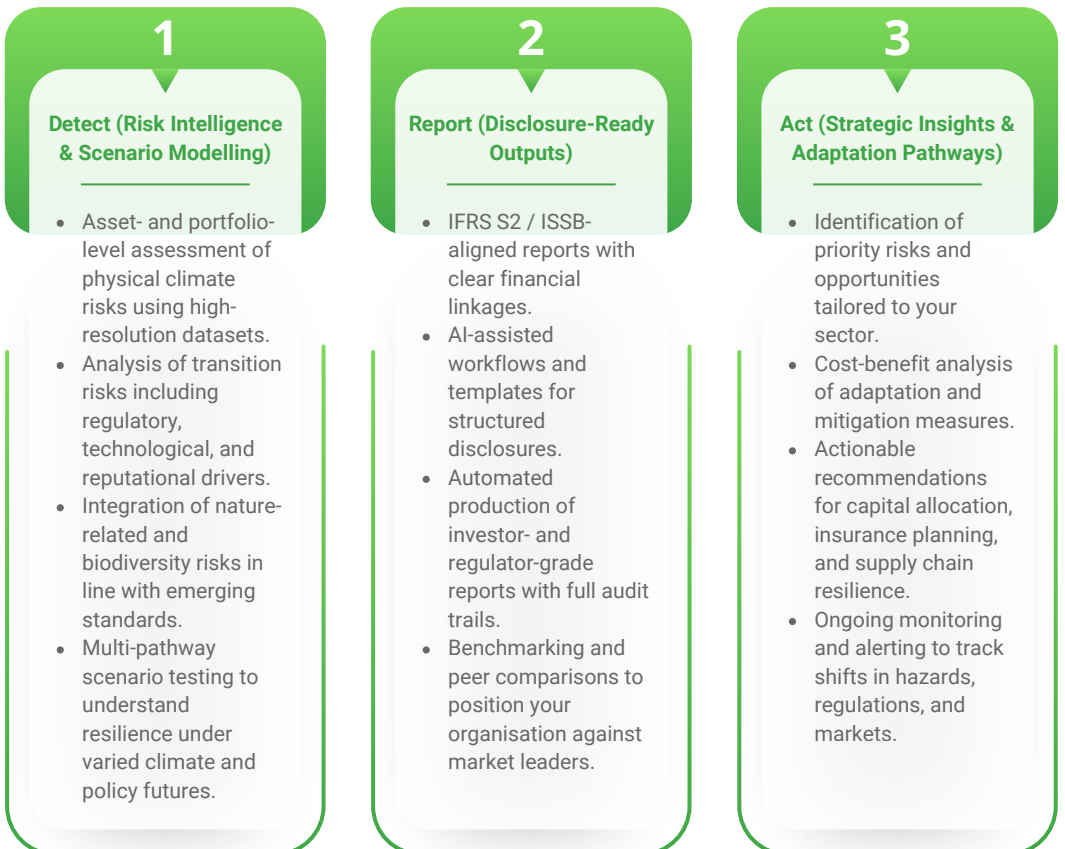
1

Detect (Risk Intelligence & Scenario Modelling)

- Asset- and portfolio-level assessment of physical climate risks using high-resolution datasets.
- Analysis of transition risks including regulatory, technological, and reputational drivers.
- Integration of nature-related and biodiversity risks in line with emerging standards.
- Multi-pathway scenario testing to understand resilience under varied climate and policy futures.

2

Report (Disclosure-Ready Outputs)

- IFRS S2 / ISSB-aligned reports with clear financial linkages.
- AI-assisted workflows and templates for structured disclosures.
- Automated production of investor- and regulator-grade reports with full audit trails.
- Benchmarking and peer comparisons to position your organisation against market leaders.

3

Act (Strategic Insights & Adaptation Pathways)

- Identification of priority risks and opportunities tailored to your sector.
- Cost-benefit analysis of adaptation and mitigation measures.
- Actionable recommendations for capital allocation, insurance planning, and supply chain resilience.
- Ongoing monitoring and alerting to track shifts in hazards, regulations, and markets.